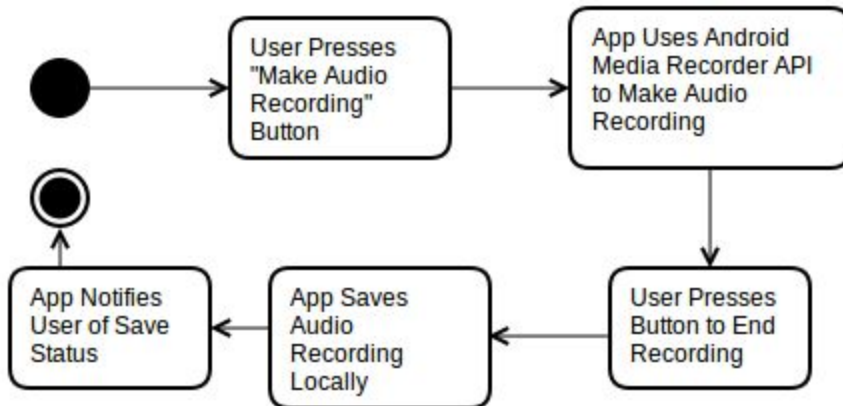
User Presses "Make Audio Recording" Button

App Uses Android Media Recorder API to Make Audio Recording

User Presses Button to End Recording

App Saves Audio Recording Locally

App Notifies User of Save Status